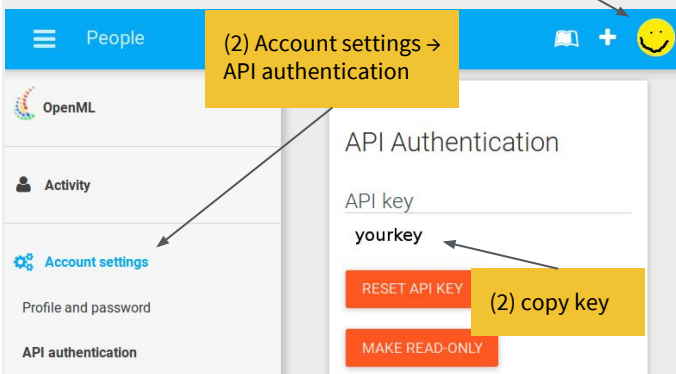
People

(2) Account settings → API authentication

OpenML

Activity

Account settings

Profile and password

API authentication

API Authentication

API key

yourkey

RESET API KEY

(2) copy key

MAKE READ-ONLY